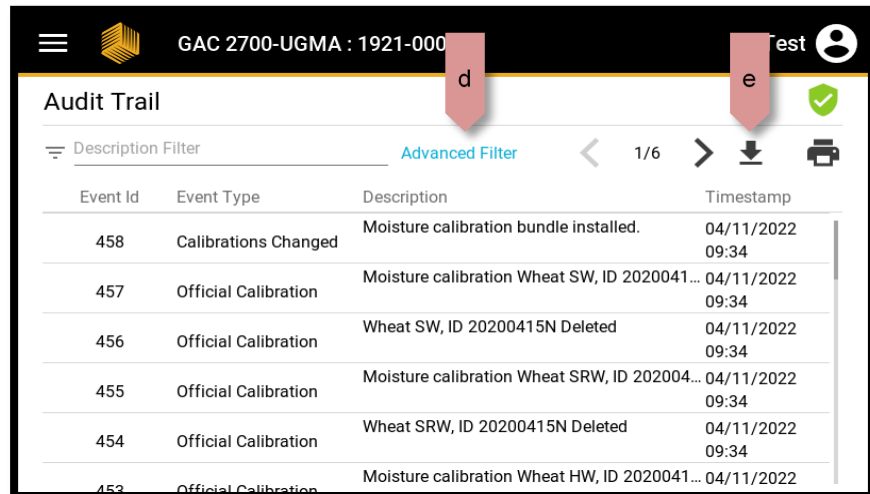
GAC 2700-UGMA : 1921-000 d e Test

Audit Trail

Description Filter Advanced Filter 1/6

| Event Id | Event Type | Description | Timestamp |
|---|---|---|---|
| 458 | Calibrations Changed | Moisture calibration bundle installed. | 04/11/2022 09:34 |
| 457 | Official Calibration | Moisture calibration Wheat SW, ID 2020041... | 04/11/2022 09:34 |
| 456 | Official Calibration | Wheat SW, ID 20200415N Deleted | 04/11/2022 09:34 |
| 455 | Official Calibration | Moisture calibration Wheat SRW, ID 202004... | 04/11/2022 09:34 |
| 454 | Official Calibration | Wheat SRW, ID 20200415N Deleted | 04/11/2022 09:34 |
| 453 | Official Calibration | Moisture calibration Wheat HW, ID 2020041... | 04/11/2022 |